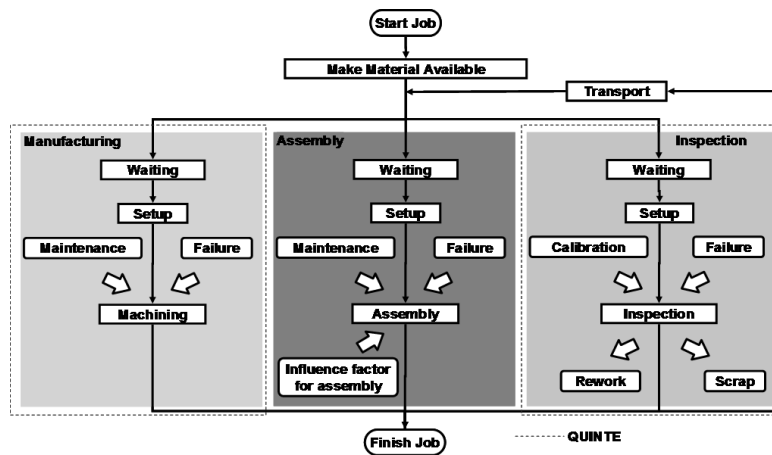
Start Job

Make Material Available

Transport

Manufacturing

Waiting

Setup

Maintenance

Failure

Machining

Assembly

Waiting

Setup

Maintenance

Failure

Assembly

Influence factor for assembly

Inspection

Waiting

Setup

Calibration

Failure

Inspection

Rework

Scrap

Finish Job

QUINTE